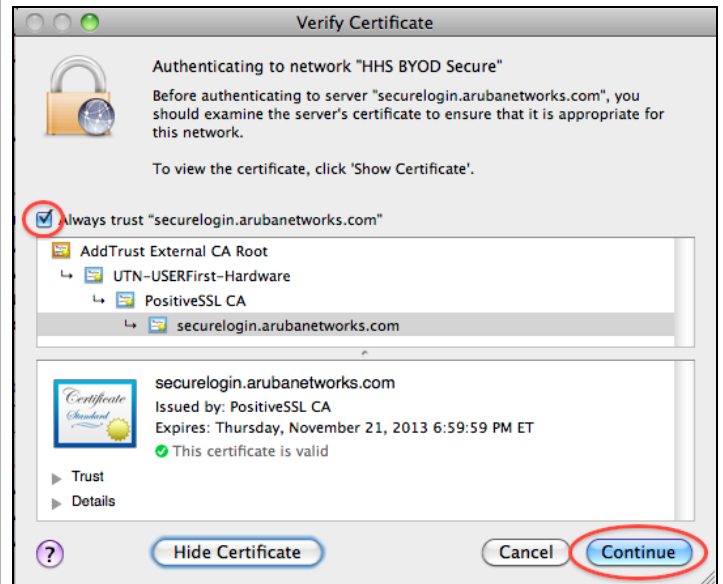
Verify Certificate

Authenticating to network "HHS BYOD Secure"

Before authenticating to server "securelogin.arubanetworks.com", you should examine the server's certificate to ensure that it is appropriate for this network.

To view the certificate, click 'Show Certificate'.

Always trust "securelogin.arubanetworks.com"

AddTrust External CA Root
UTN-USERFirst-Hardware
PositiveSSL CA
securelogin.arubanetworks.com

Certificate Standard

securelogin.arubanetworks.com
Issued by: PositiveSSL CA
Expires: Thursday, November 21, 2013 6:59:59 PM ET
This certificate is valid

Trust
Details

?
Hide Certificate
Cancel
Continue